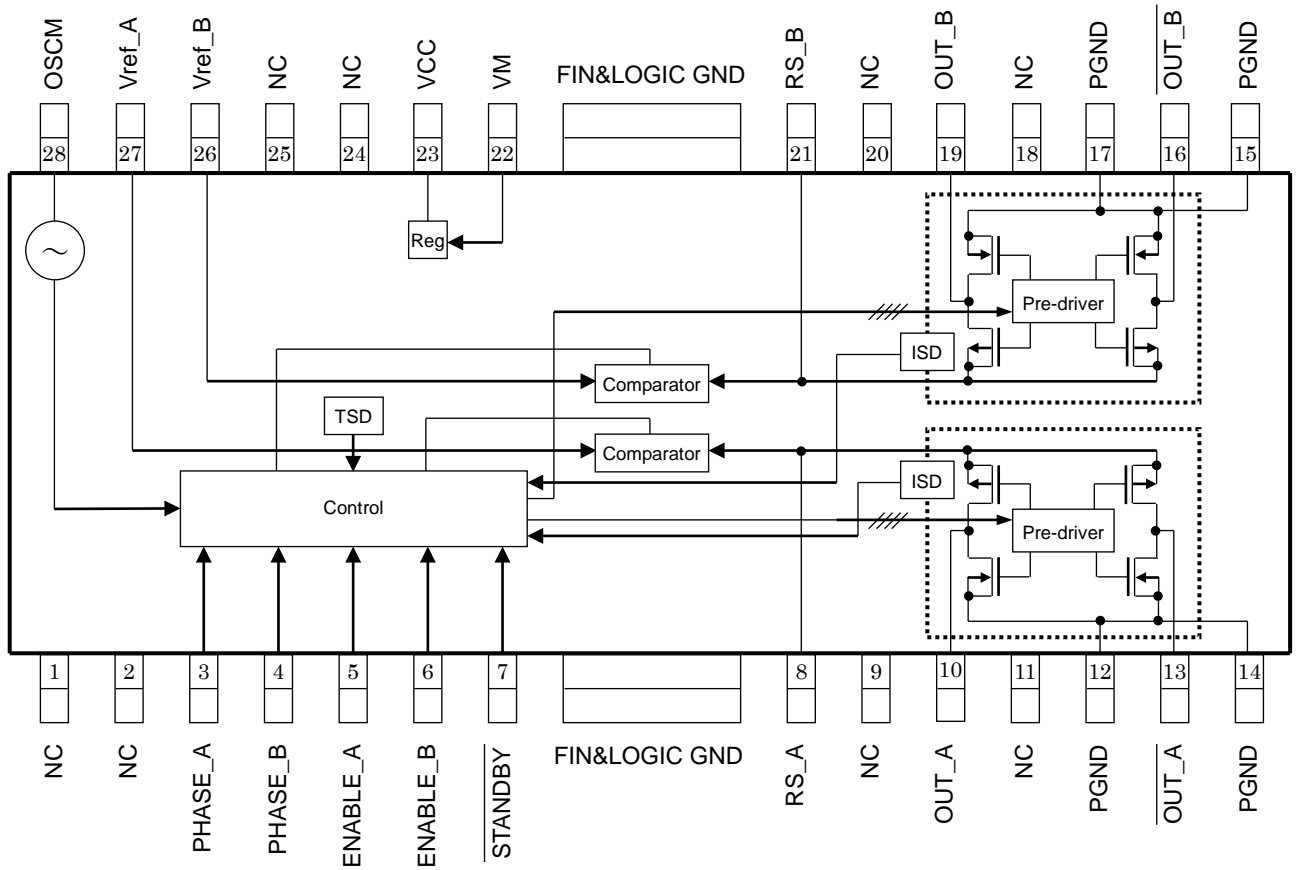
OSCM
Vref_A
Vref_B
NC
NC
VCC
VM
FIN&LOGIC GND
RS_B
NC
OUT_B
NC
PGND
$\overline{\text{OUT\_B}}$
PGND

28
27
26
25
24
23
22
21
20
19
18
17
16
15

Reg
Pre-driver
ISD
Comparator
TSD
Comparator
ISD
Control
Pre-driver

1
2
3
4
5
6
7
8
9
10
11
12
13
14

NC
NC
PHASE_A
PHASE_B
ENABLE_A
ENABLE_B
$\overline{\text{STANDBY}}$
FIN&LOGIC GND
RS_A
NC
OUT_A
NC
PGND
$\overline{\text{OUT\_A}}$
PGND